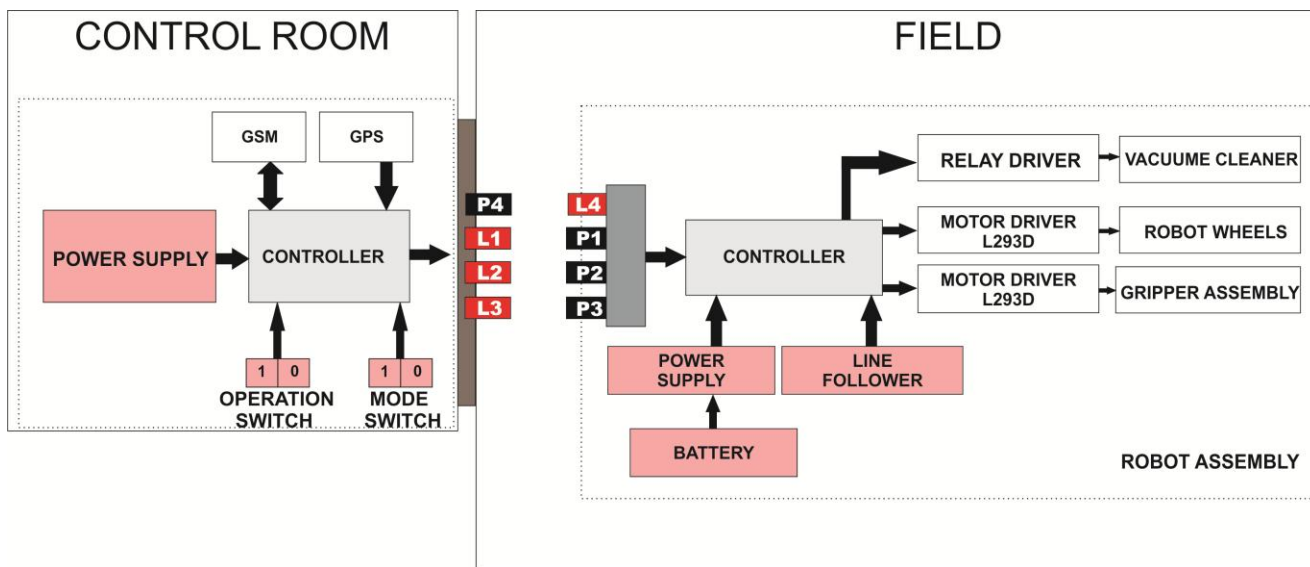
CONTROL ROOM

GSM

GPS

POWER SUPPLY

CONTROLLER

1 0
OPERATION SWITCH

1 0
MODE SWITCH

P4
L1
L2
L3

FIELD

L4
P1
P2
P3

CONTROLLER

RELAY DRIVER

VACUUME CLEANER

MOTOR DRIVER L293D

ROBOT WHEELS

MOTOR DRIVER L293D

GRIPPER ASSEMBLY

POWER SUPPLY

LINE FOLLOWER

BATTERY

ROBOT ASSEMBLY